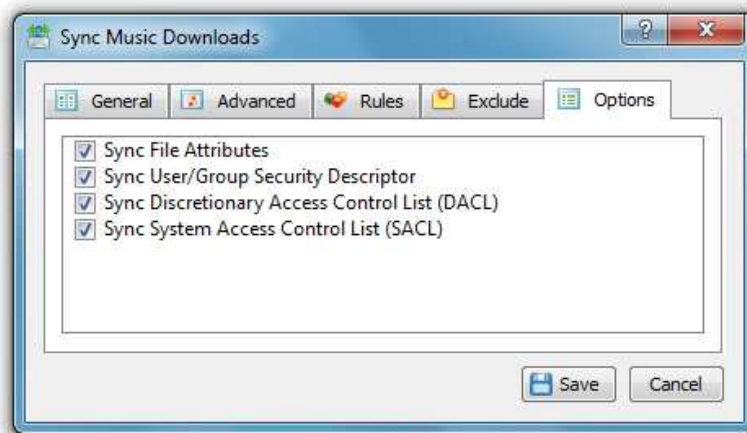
Sync Music Downloads

?

X

General

Advanced

Rules

Exclude

Options

Sync File Attributes

Sync User/Group Security Descriptor

Sync Discretionary Access Control List (DACL)

Sync System Access Control List (SACL)

Save

Cancel